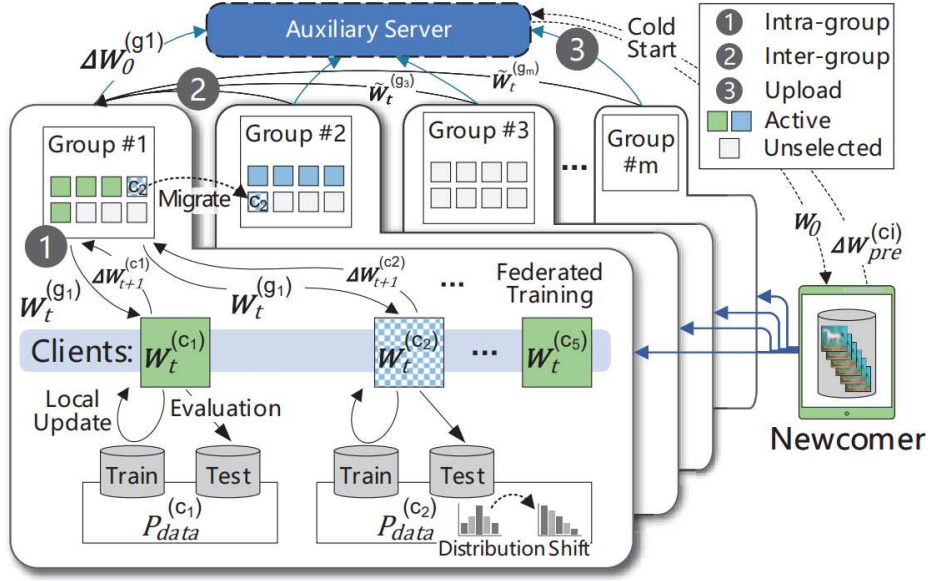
Auxiliary Server

Cold Start

1 Intra-group
2 Inter-group
3 Upload
Active
Unselected

$\Delta W_0^{(g1)}$

2

3

$\tilde{W}_t^{(g_3)}$

$\tilde{W}_t^{(g_m)}$

Group #1

$c_2$

Migrate

Group #2

$c_2$

Group #3

...

Group #m

1

$\Delta W_{t+1}^{(c1)}$

$\Delta W_{t+1}^{(c2)}$

...

Federated Training

$W_t^{(g_1)}$

$W_t^{(g_1)}$

$W_0$

$\Delta W_{pre}^{(ci)}$

Clients: $W_t^{(c_1)}$ $W_t^{(c_2)}$ ... $W_t^{(c_5)}$

Local Update

Evaluation

Train Test

$P_{data}^{(c_1)}$

Train Test

$P_{data}^{(c_2)}$

Distribution Shift

Newcomer